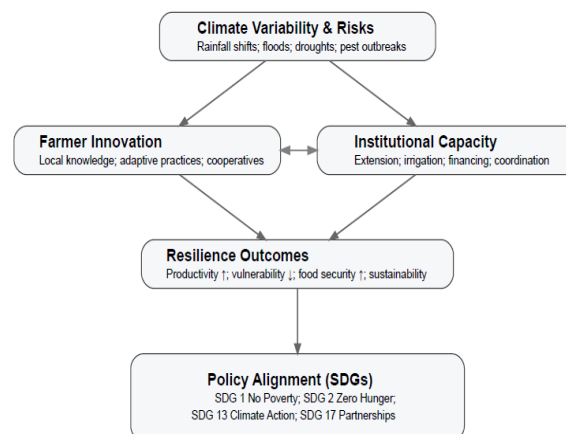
Climate Variability & Risks
Rainfall shifts; floods; droughts; pest outbreaks

Farmer Innovation
Local knowledge; adaptive practices; cooperatives

Institutional Capacity
Extension; irrigation; financing; coordination

Resilience Outcomes
Productivity ↑; vulnerability ↓; food security ↑; sustainability

Policy Alignment (SDGs)
SDG 1 No Poverty; SDG 2 Zero Hunger;
SDG 13 Climate Action; SDG 17 Partnerships